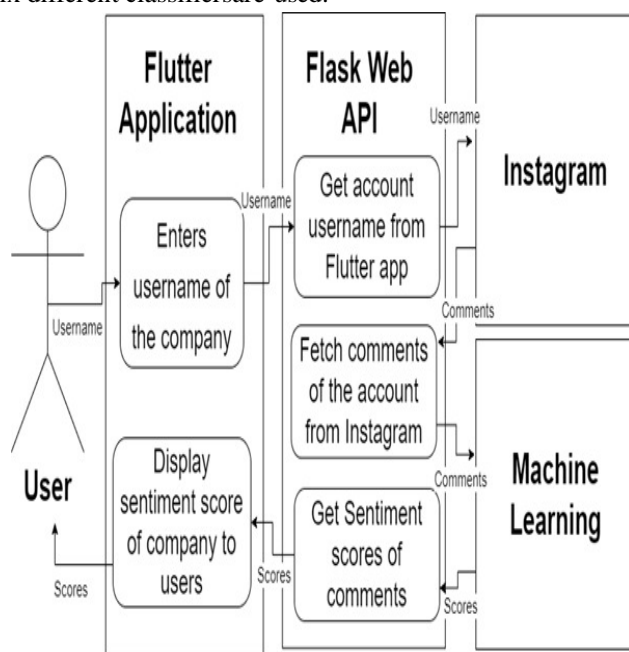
different classifiersare used.

Flutter Application

Flask Web API

Instagram

Machine Learning

User

Username

Enters username of the company

Username

Get account username from Flutter app

Username

Comments

Fetch comments of the account from Instagram

Comments

Get Sentiment scores of comments

Scores

Scores

Display sentiment score of company to users

Scores